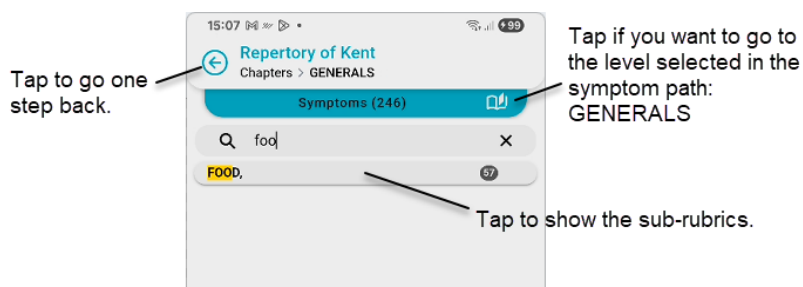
15:07 M

99

Tap to go one step back.

Repertory of Kent

Chapters > GENERALS

Tap if you want to go to the level selected in the symptom path: GENERALS

Symptoms (246)

foo

×

FOOD,

57

Tap to show the sub-rubrics.